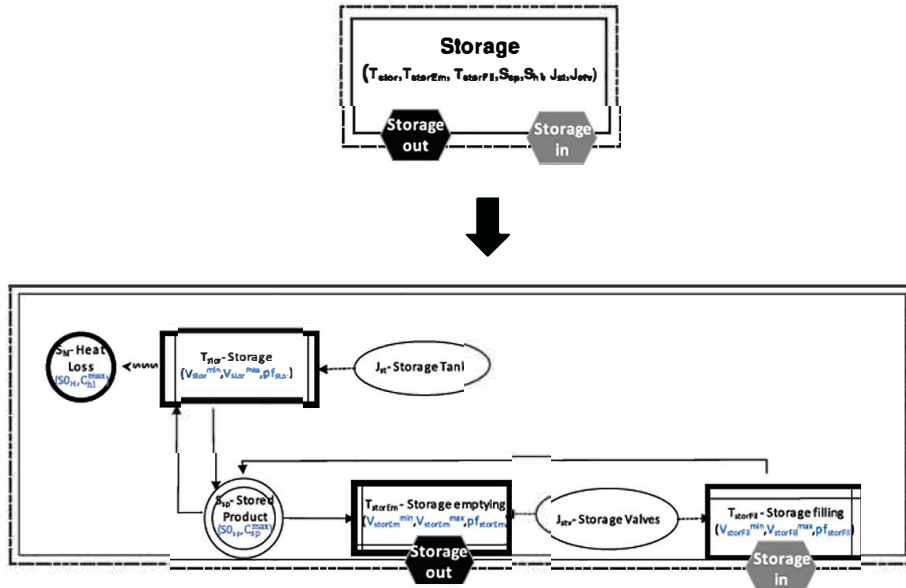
Storage
($T_{stor}$, $T_{storEm}$, $T_{storFil}$, $S_{sp}$, $S_{hl}$, $J_{st}$, $J_{stv}$)

Storage out

Storage in

$S_{hl}$- Heat Loss
($SO_{hl}$, $C_{hl}^{max}$)

$T_{stor}$- Storage
($V_{stor}^{min}$, $V_{stor}^{max}$, $pf_{stor}$)

$J_{st}$- Storage Tank

$S_{sp}$- Stored Product
($SO_{sp}$, $C_{sp}^{max}$)

$T_{storEm}$- Storage emptying
($V_{storEm}^{min}$, $V_{storEm}^{max}$, $pf_{storEm}$)

$J_{stv}$- Storage Valves

$T_{storFil}$- Storage filling
($V_{storFil}^{min}$, $V_{storFil}^{max}$, $pf_{storFil}$)

Storage out

Storage in